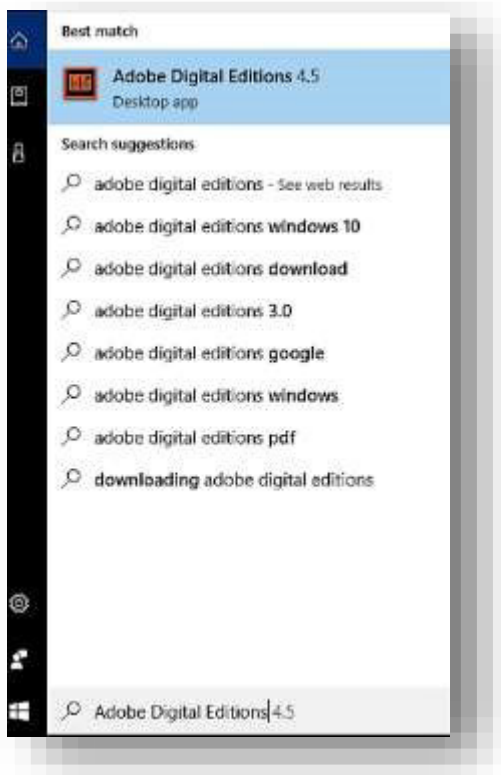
Best match

Adobe Digital Editions 4.5
Desktop app

Search suggestions

adobe digital editions - See web results

adobe digital editions windows 10

adobe digital editions download

adobe digital editions 3.0

adobe digital editions google

adobe digital editions windows

adobe digital editions pdf

downloading adobe digital editions

Adobe Digital Editions 4.5